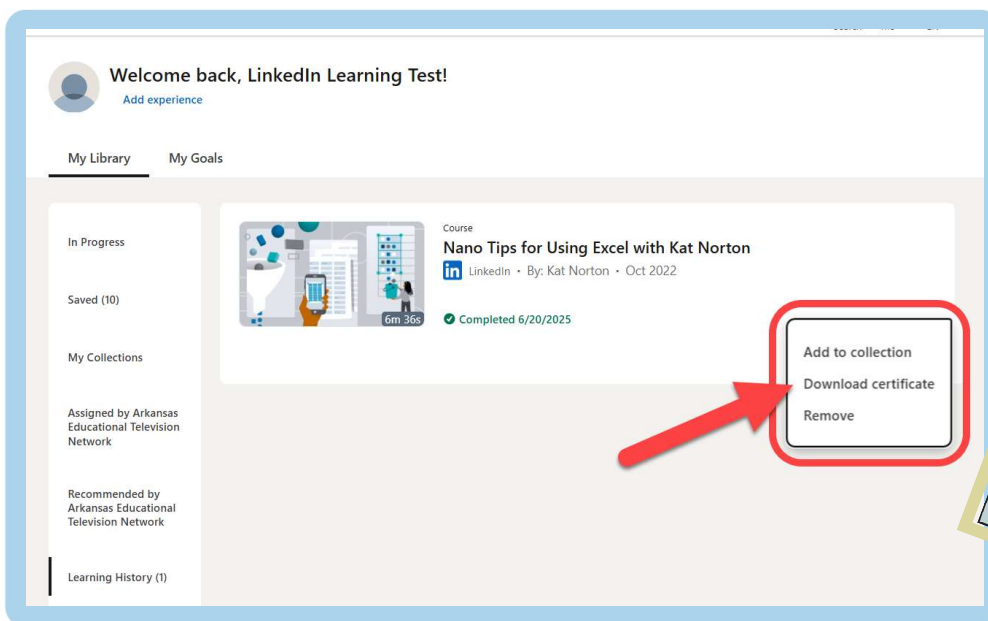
Welcome back, LinkedIn Learning Test!
Add experience

My Library
My Goals

In Progress

Saved (10)

My Collections

Assigned by Arkansas Educational Television Network

Recommended by Arkansas Educational Television Network

Learning History (1)

6m 36s

Course
Nano Tips for Using Excel with Kat Norton
in LinkedIn • By: Kat Norton • Oct 2022

Completed 6/20/2025

Add to collection
Download certificate
Remove